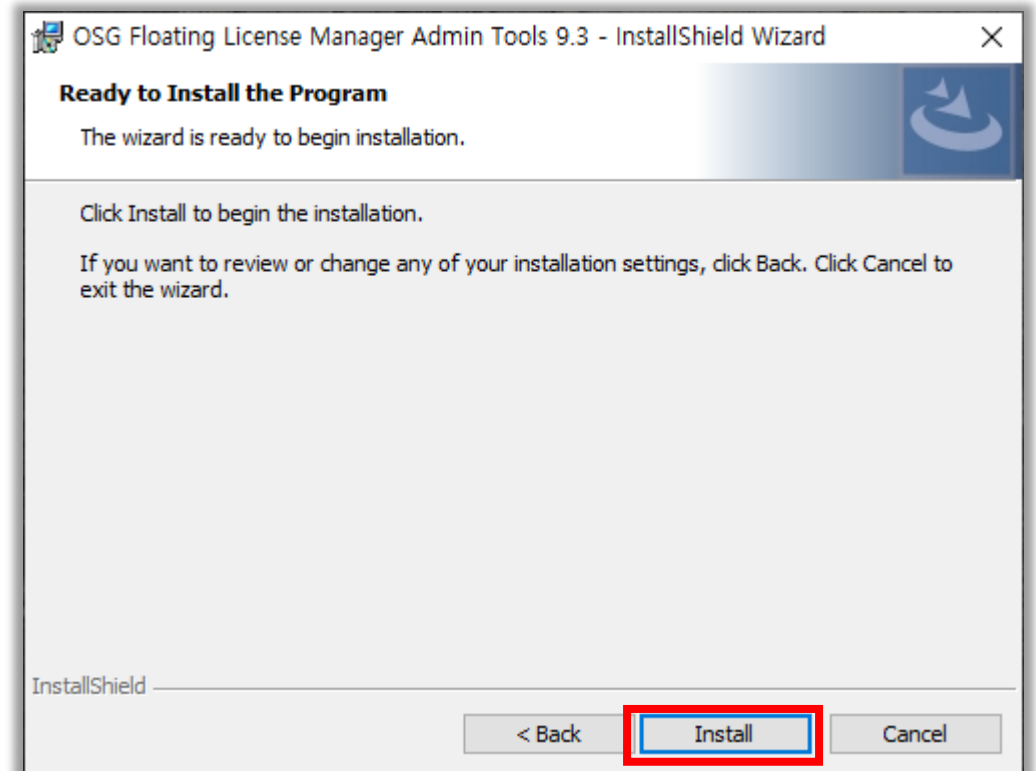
OSG Floating License Manager Admin Tools 9.3 - InstallShield Wizard

Ready to Install the Program

The wizard is ready to begin installation.

Click Install to begin the installation.

If you want to review or change any of your installation settings, click Back. Click Cancel to exit the wizard.

InstallShield

< Back

Install

Cancel